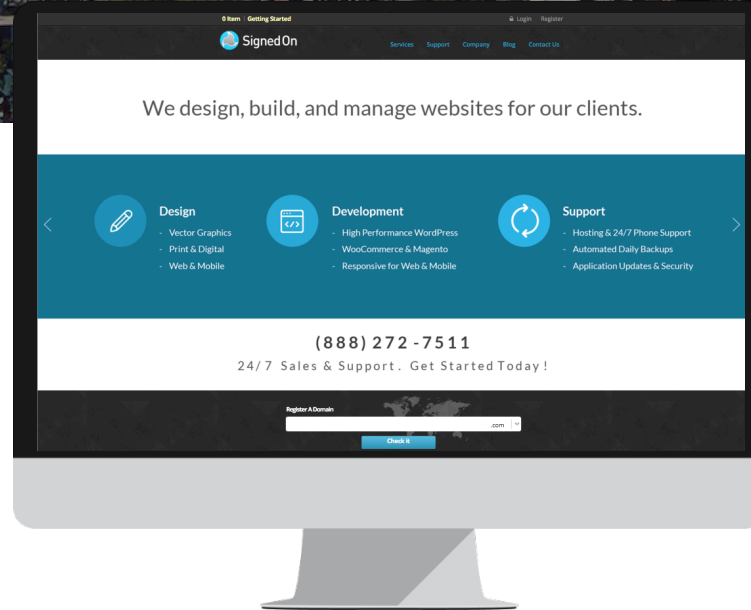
0 Item | Getting Started

Login Register

SignedOn

Services Support Company Blog Contact Us

We design, build, and manage websites for our clients.

Design
- Vector Graphics
- Print & Digital
- Web & Mobile

Development
- High Performance WordPress
- WooCommerce & Magento
- Responsive for Web & Mobile

Support
- Hosting & 24/7 Phone Support
- Automated Daily Backups
- Application Updates & Security

(888) 272 -7511
24/7 Sales & Support. Get Started Today!

Register A Domain
.com
Check it